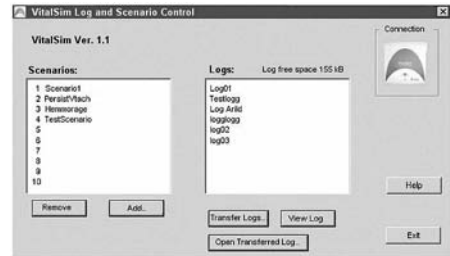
VitalSim Log and Scenario Control

VitalSim Ver. 1.1

Connection

Scenarios:

1 Scenario1
2 PersistVtach
3 Hemmorage
4 TestScenario
5
6
7
8
9
10

Remove

Add...

Logs: Log free space 155 kB

Log01
Testlogg
Log Arild
logglogg
log02
log03

Transfer Logs...

View Log

Open Transferred Log...

Help

Exit